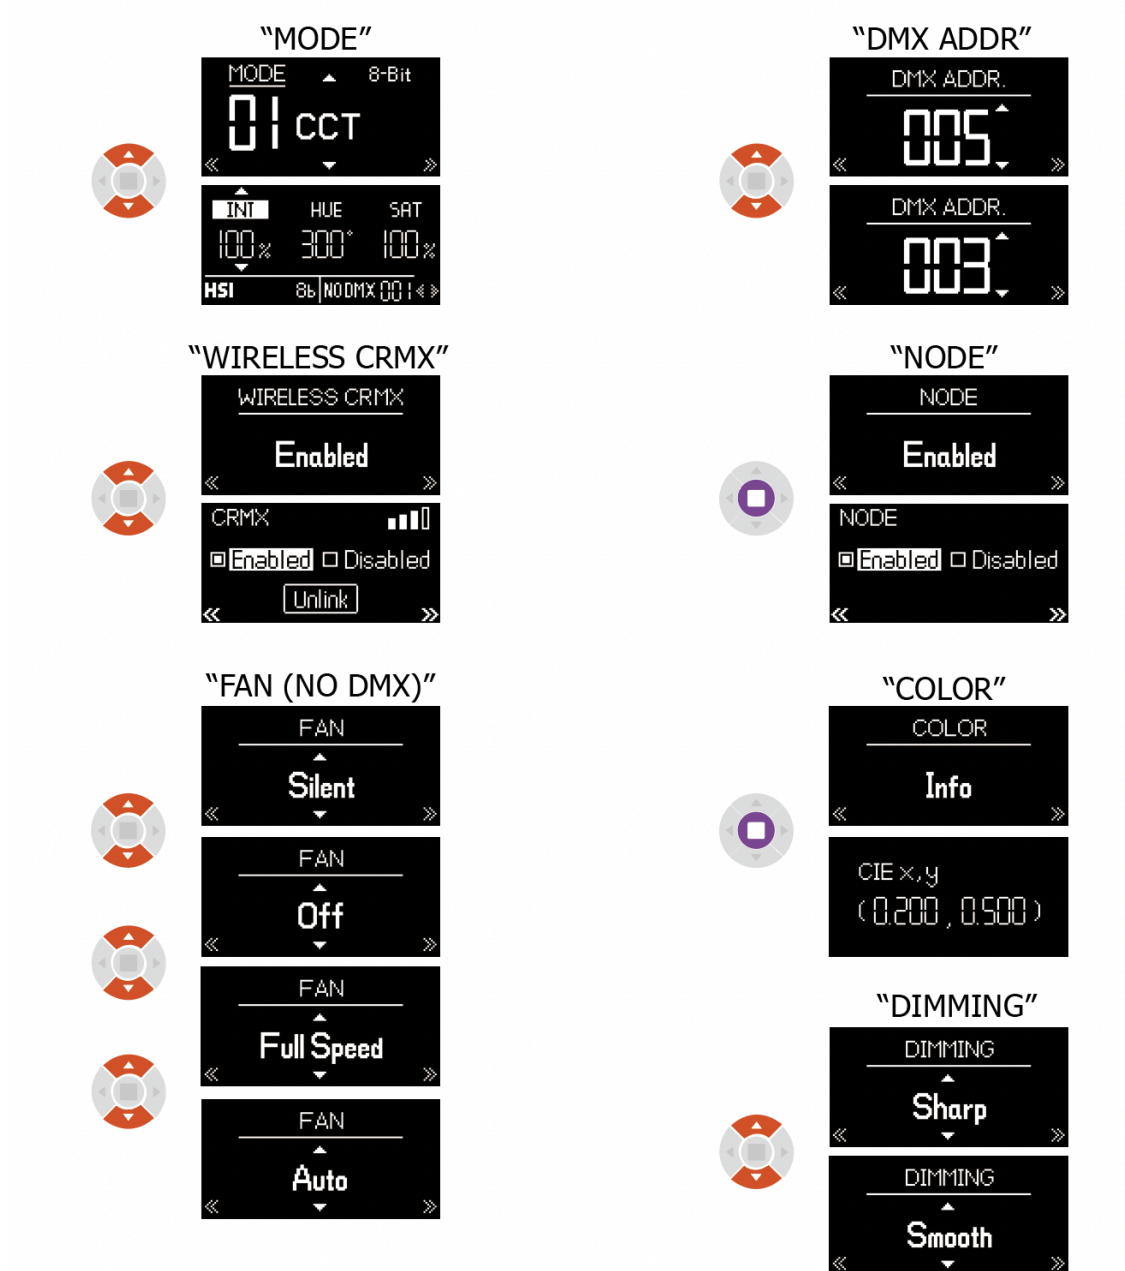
"MODE"

MODE 8-Bit
01 CCT

INT HUE SAT
100% 300° 100%
HSI 8b NODMX 001

"DMX ADDR"

DMX ADDR.
005

DMX ADDR.
003

"WIRELESS CRMX"

WIRELESS CRMX
Enabled

CRMX
Enabled Disabled
Unlink

"NODE"

NODE
Enabled

NODE
Enabled Disabled

"FAN (NO DMX)"

FAN
Silent

FAN
Off

FAN
Full Speed

FAN
Auto

"COLOR"

COLOR
Info

CIE x,y
( 0.200 , 0.500 )

"DIMMING"

DIMMING
Sharp

DIMMING
Smooth